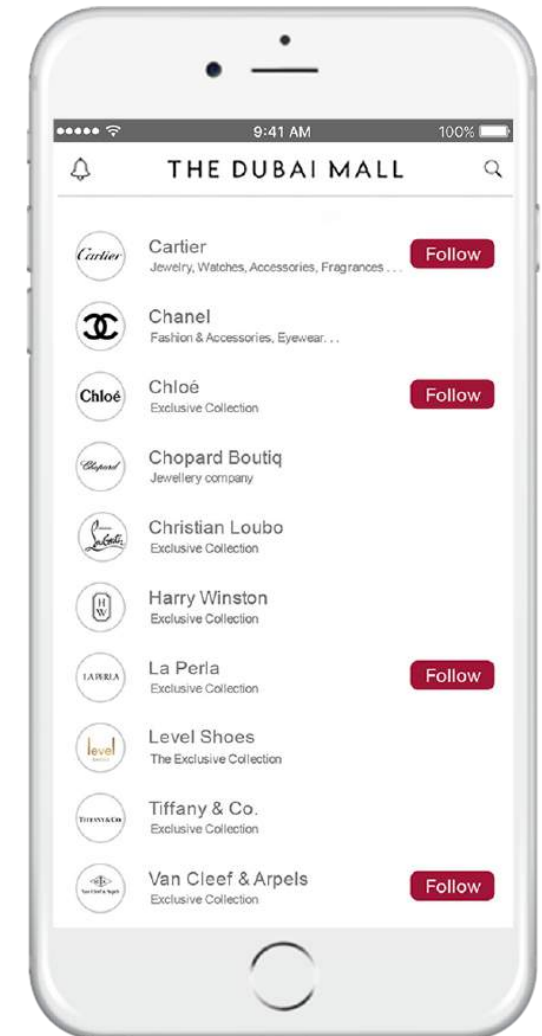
9:41 AM
100%

THE DUBAI MALL

Cartier
Cartier
Jewelry, Watches, Accessories, Fragrances . . .
Follow

Chanel
Fashion & Accessories, Eyewear. . .

Chloé
Chloé
Exclusive Collection
Follow

Chopard
Chopard Boutiq
Jewellery company

Louboutin
Christian Loubo
Exclusive Collection

HW
Harry Winston
Exclusive Collection

LA PERLA
La Perla
Exclusive Collection
Follow

level
Level Shoes
The Exclusive Collection

TIFFANY & CO.
Tiffany & Co.
Exclusive Collection

Van Cleef & Arpels
Van Cleef & Arpels
Exclusive Collection
Follow